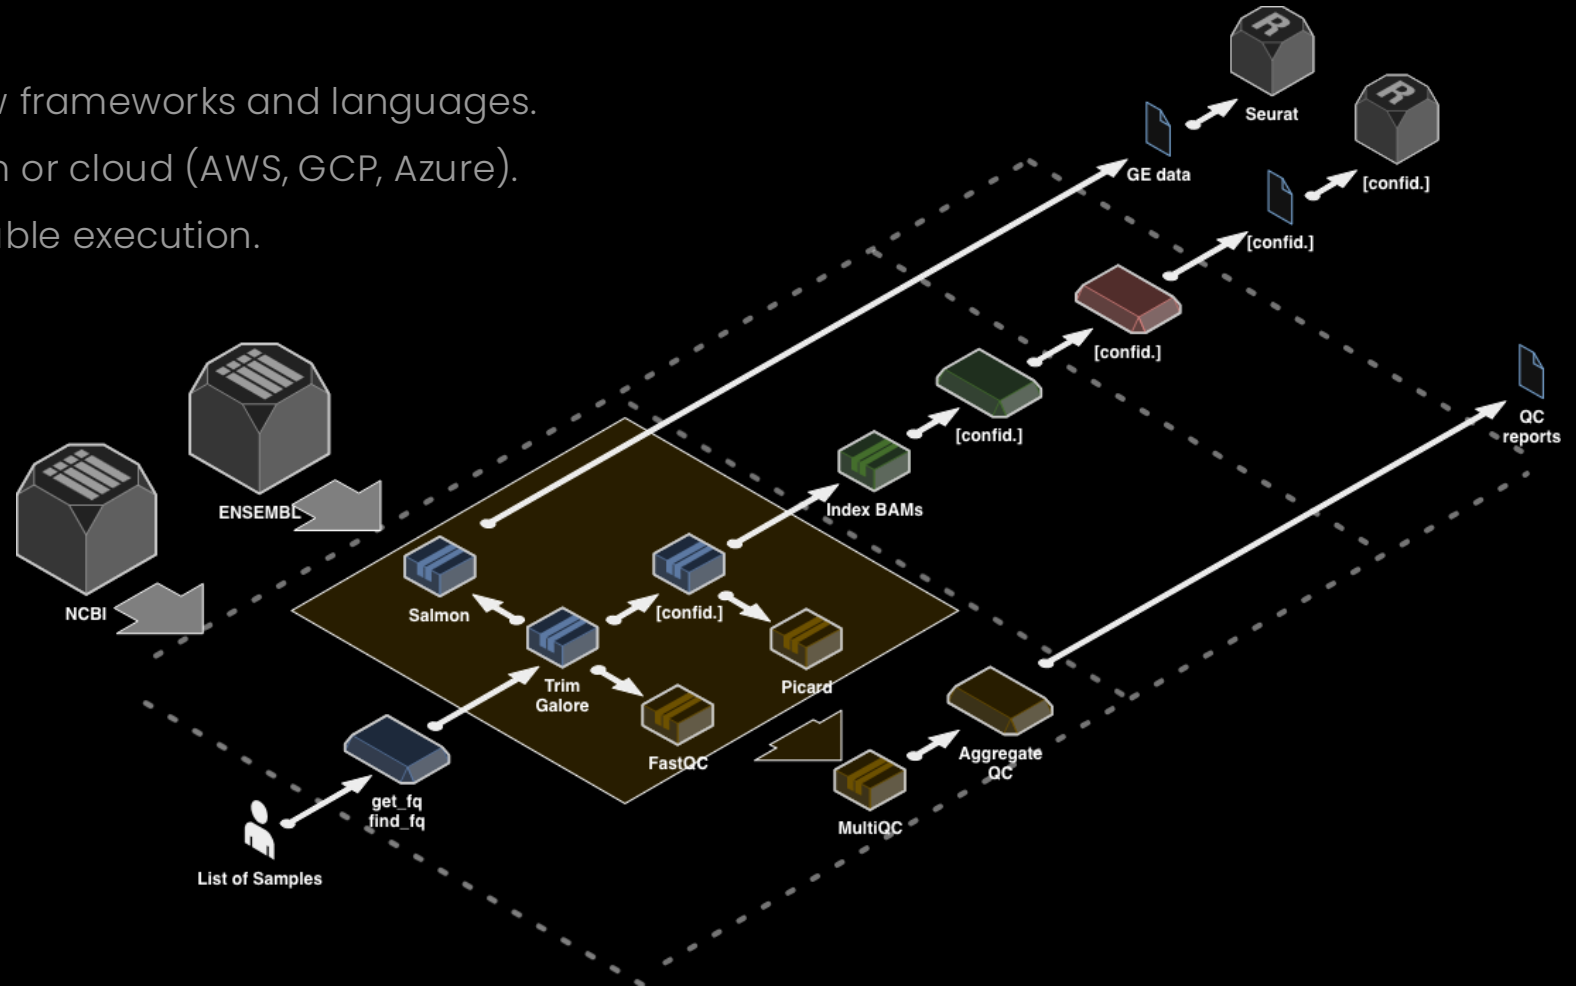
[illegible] frameworks and languages.
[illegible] or cloud (AWS, GCP, Azure).
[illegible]ble execution.

Seurat
GE data
[confid.]
[confid.]
[confid.]
QC reports
[confid.]
Index BAMs
ENSEMBL
NCBI
Salmon
[confid.]
Trim Galore
Picard
FastQC
Aggregate QC
MultiQC
get_fq
find_fq
List of Samples